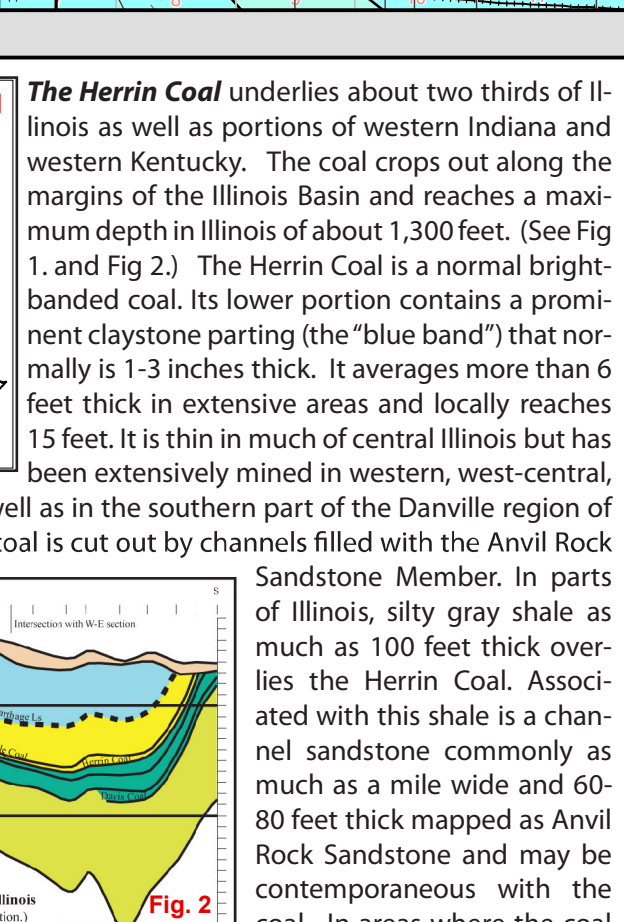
***The Herrin Coal*** underlies about two thirds of Illinois as well as portions of western Indiana and western Kentucky. The coal crops out along the margins of the Illinois Basin and reaches a maximum depth in Illinois of about 1,300 feet. (See Fig 1. and Fig 2.) The Herrin Coal is a normal bright-banded coal. Its lower portion contains a prominent claystone parting (the "blue band") that normally is 1-3 inches thick. It averages more than 6 feet thick in extensive areas and locally reaches 15 feet. It is thin in much of central Illinois but has been extensively mined in western, west-central, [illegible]ell as in the southern part of the Danville region of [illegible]oal is cut out by channels filled with the Anvil Rock

S

Intersection with W-E section

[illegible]rthage Ls

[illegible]e Coal

Herrin Coal

Davis Coal

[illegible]llinois

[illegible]tion.)

Fig. 2

Sandstone Member. In parts of Illinois, silty gray shale as much as 100 feet thick overlies the Herrin Coal. Associated with this shale is a channel sandstone commonly as much as a mile wide and 60-80 feet thick mapped as Anvil Rock Sandstone and may be contemporaneous with the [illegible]